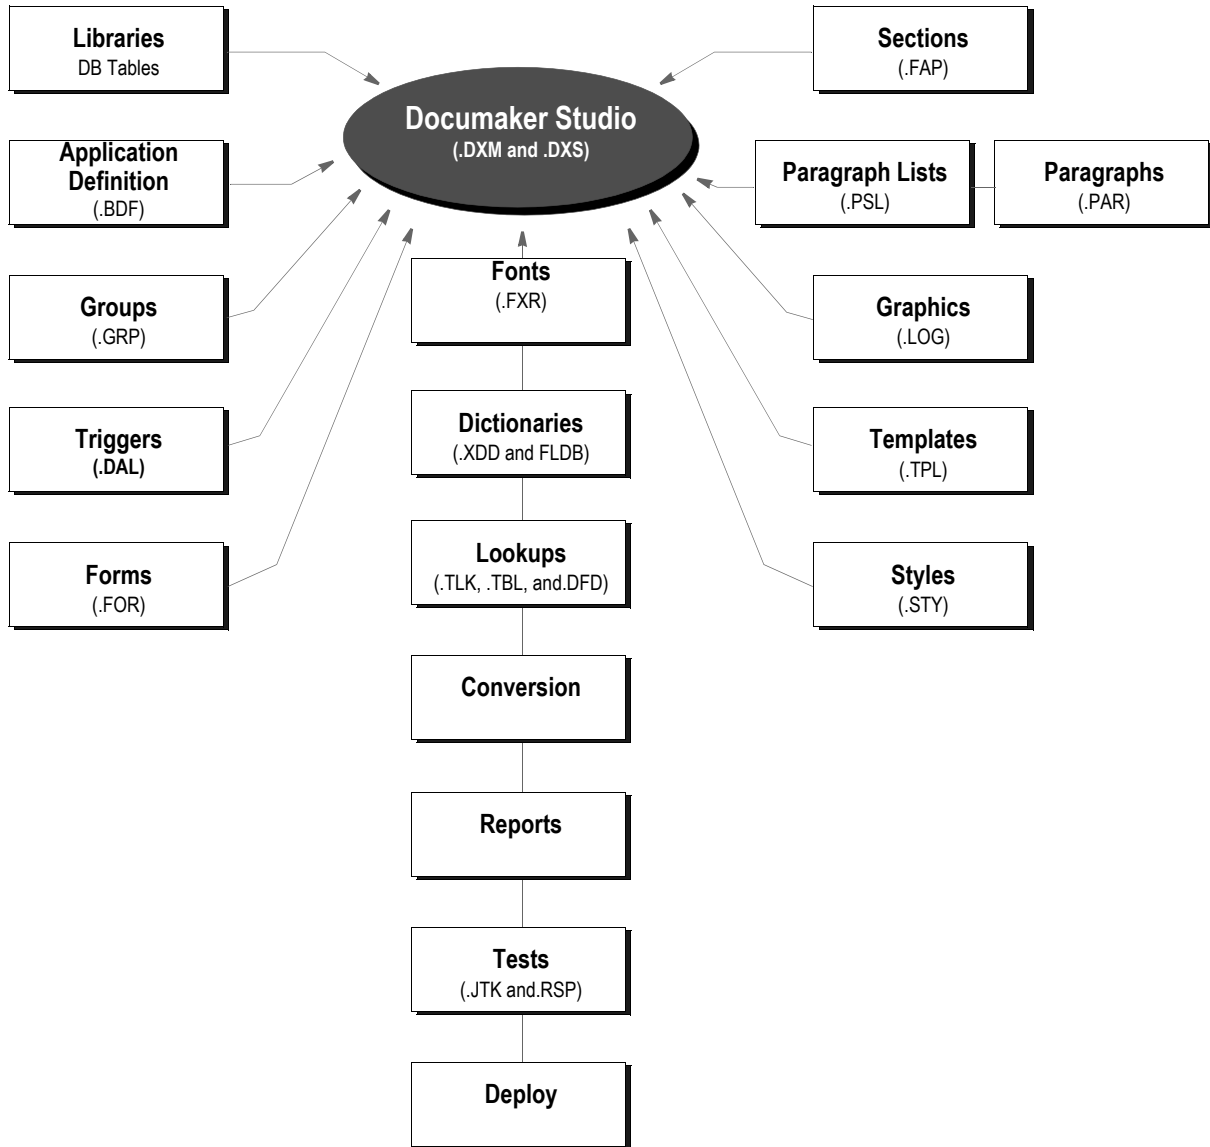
Libraries
DB Tables

Sections
(.FAP)

Documaker Studio
(.DXM and .DXS)

Application Definition
(.BDF)

Paragraph Lists
(.PSL)

Paragraphs
(.PAR)

Groups
(.GRP)

Fonts
(.FXR)

Graphics
(.LOG)

Triggers
(.DAL)

Dictionaries
(.XDD and FLDB)

Templates
(.TPL)

Forms
(.FOR)

Lookups
(.TLK, .TBL, and.DFD)

Styles
(.STY)

Conversion

Reports

Tests
(.JTK and.RSP)

Deploy